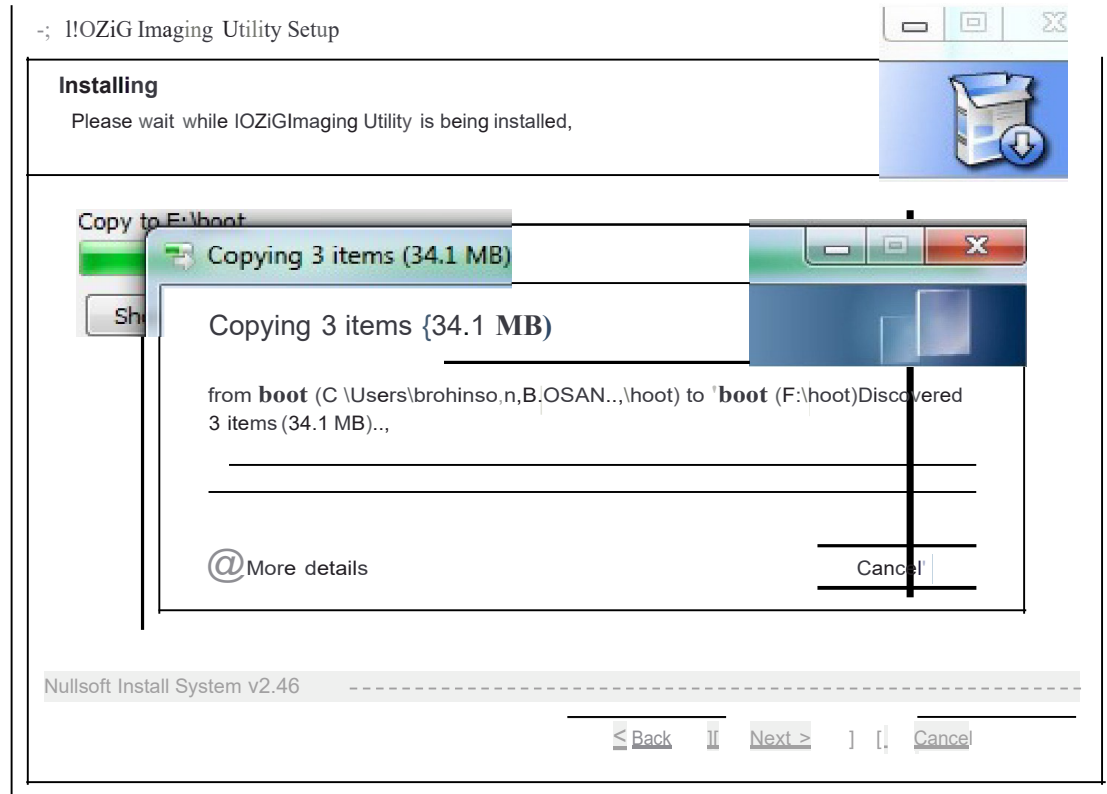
-; l!OZiG Imaging Utility Setup

Installing

Please wait while lOZiGImaging Utility is being installed,

Copy to F:\boot

Sh

Copying 3 items (34.1 MB)

Copying 3 items {34.1 MB)

from boot (C \Users\brohinso,n,B.OSAN..,\hoot) to 'boot (F:\hoot)Discovered 3 items (34.1 MB)..,

@More details

Cancel'

Nullsoft Install System v2.46

< Back ][ Next > ] [. Cancel